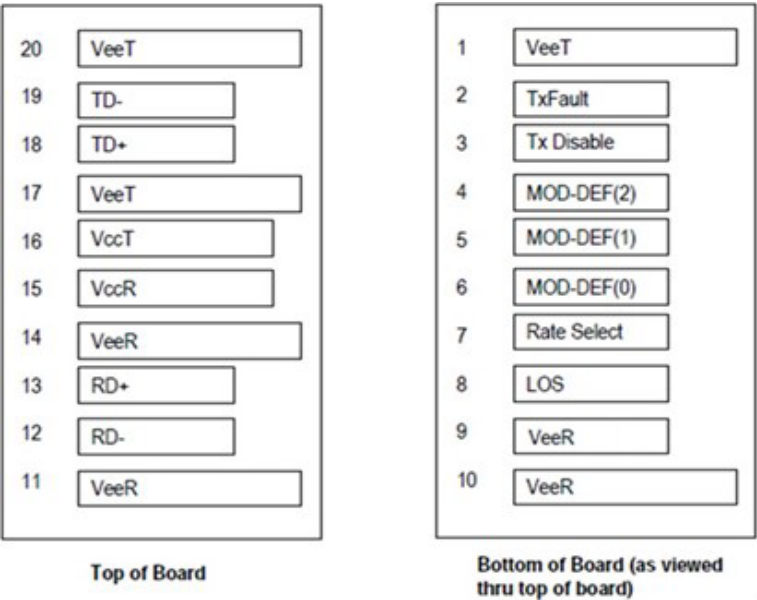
20 VeeT

19 TD-

18 TD+

17 VeeT

16 VccT

15 VccR

14 VeeR

13 RD+

12 RD-

11 VeeR

Top of Board

1 VeeT

2 TxFault

3 Tx Disable

4 MOD-DEF(2)

5 MOD-DEF(1)

6 MOD-DEF(0)

7 Rate Select

8 LOS

9 VeeR

10 VeeR

Bottom of Board (as viewed thru top of board)